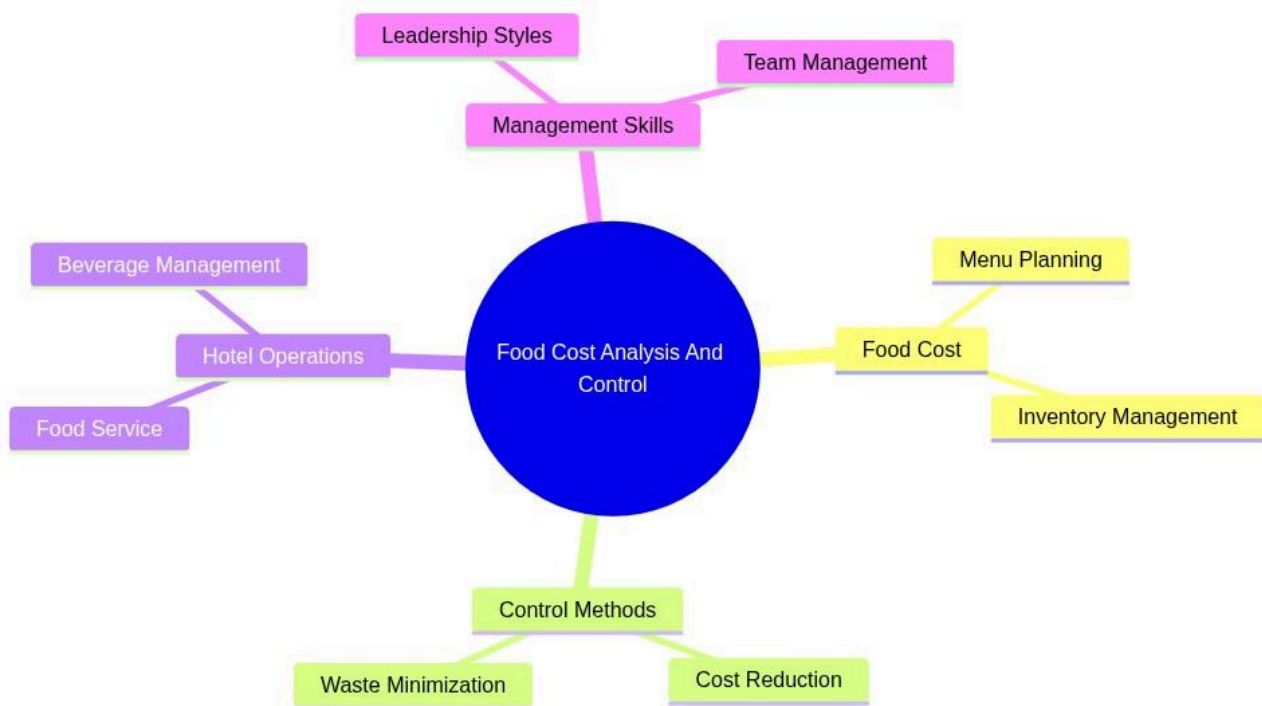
Food Cost Analysis And Control

Management Skills

Leadership Styles

Team Management

Food Cost

Menu Planning

Inventory Management

Control Methods

Waste Minimization

Cost Reduction

Hotel Operations

Beverage Management

Food Service